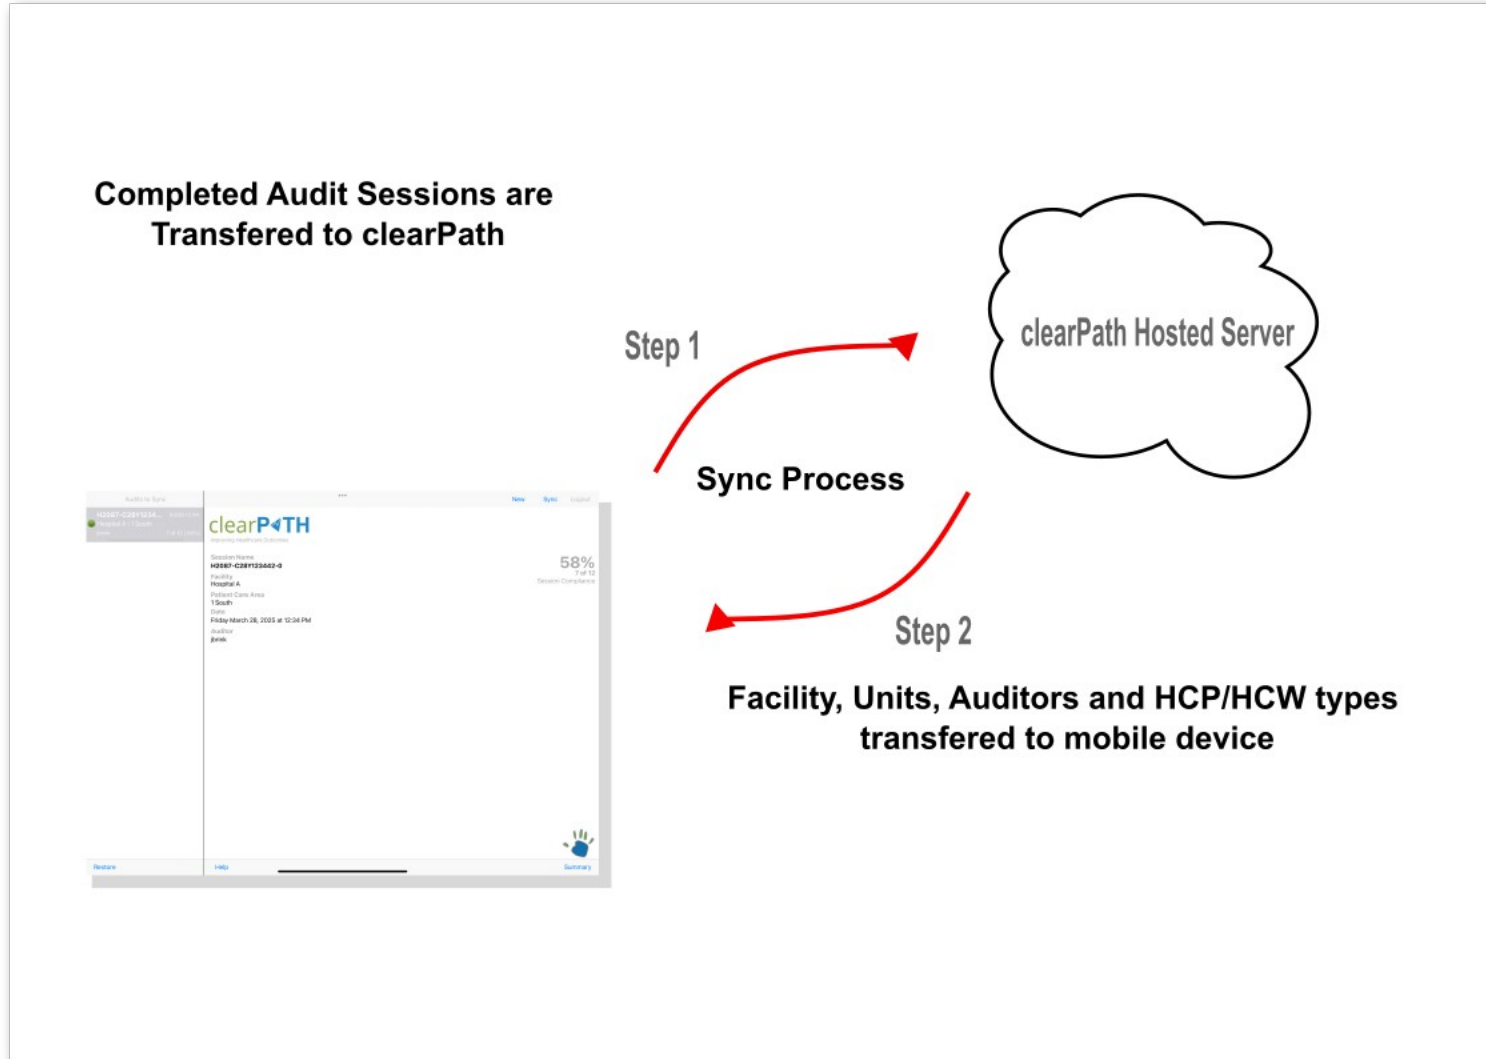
Completed Audit Sessions are Transfered to clearPath

Step 1

clearPath Hosted Server

Sync Process

Audits to Sync

H2087-C28Y1234...

Hospital A / 1 South

New Sync Logout

clearPATH

Improving Healthcare Outcomes

Session Name
H2087-C28Y123442-0

Facility
Hospital A

Patient Care Area
1 South

Date
Friday March 28, 2025 at 12:34 PM

Auditor
jbrink

58%
7 of 12
Session Compliance

Restore Help Summary

Step 2

Facility, Units, Auditors and HCP/HCW types transfered to mobile device